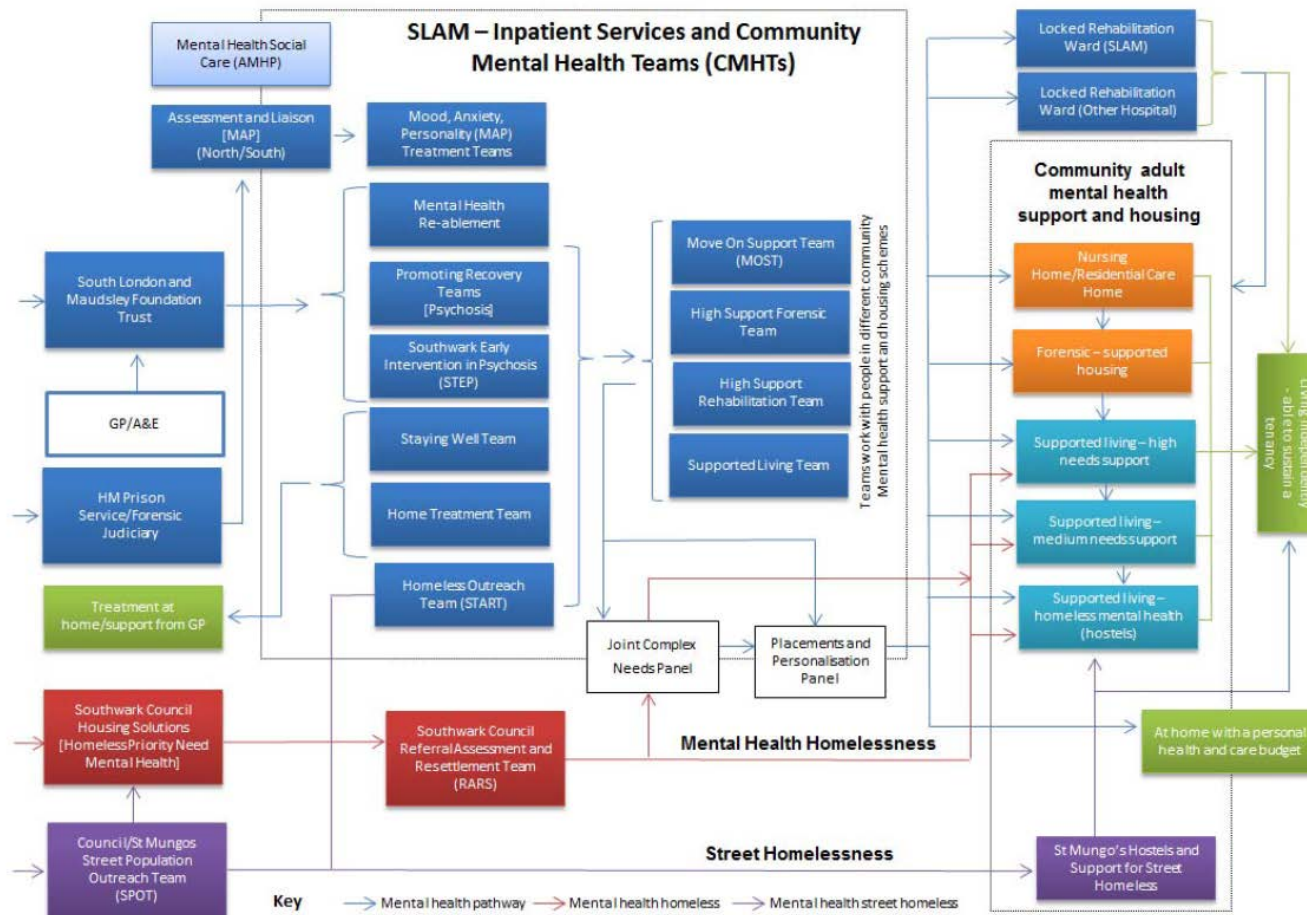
SLAM – Inpatient Services and Community Mental Health Teams (CMHTs)

Mental Health Social Care (AMHP)

Assessment and Liaison [MAP] (North/South)

Mood, Anxiety, Personality (MAP) Treatment Teams

Mental Health Re-ablement

Promoting Recovery Teams [Psychosis]

Southwark Early Intervention in Psychosis (STEP)

Staying Well Team

Home Treatment Team

Homeless Outreach Team (START)

South London and Maudsley Foundation Trust

GP/A&E

HM Prison Service/Forensic Judiciary

Treatment at home/support from GP

Move On Support Team (MOST)

High Support Forensic Team

High Support Rehabilitation Team

Supported Living Team

Teams work with people in different community Mental health support and housing schemes

Joint Complex Needs Panel

Placements and Personalisation Panel

Locked Rehabilitation Ward (SLAM)

Locked Rehabilitation Ward (Other Hospital)

Community adult mental health support and housing

Nursing Home/Residential Care Home

Forensic – supported housing

Supported living – high needs support

Supported living – medium needs support

Supported living – homeless mental health (hostels)

Living independently - able to sustain a tenancy

At home with a personal health and care budget

Southwark Council Housing Solutions [Homeless Priority Need Mental Health]

Southwark Council Referral Assessment and Resettlement Team (RARS)

Mental Health Homelessness

Council/St Mungos Street Population Outreach Team (SPOT)

Street Homelessness

St Mungo's Hostels and Support for Street Homeless

Key Mental health pathway Mental health homeless Mental health street homeless